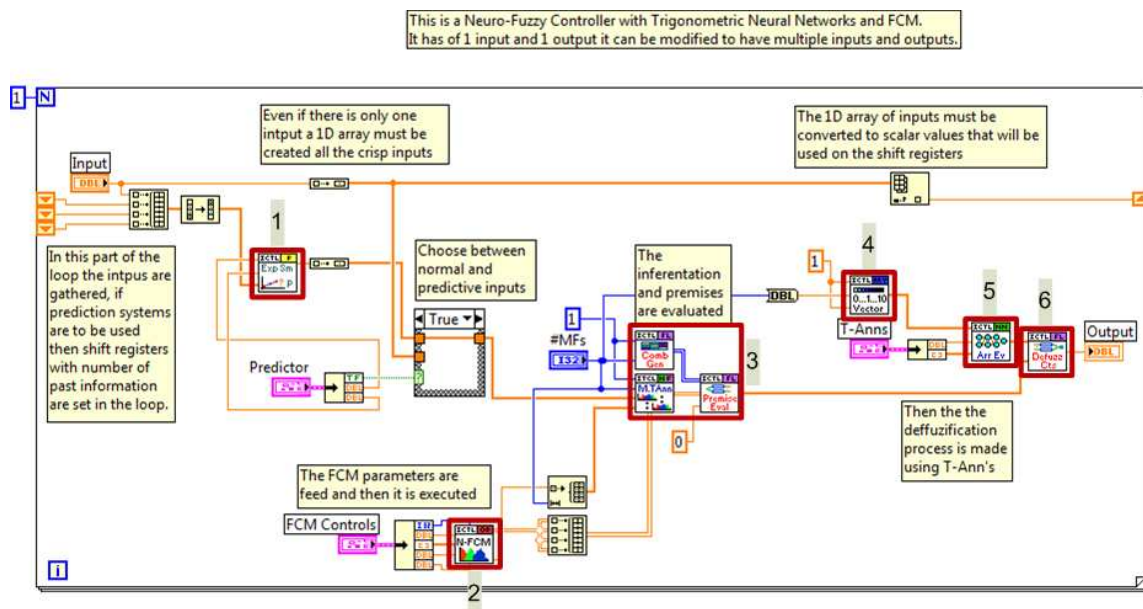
This is a Neuro-Fuzzy Controller with Trigonometric Neural Networks and FCM.
It has of 1 input and 1 output it can be modified to have multiple inputs and outputs.

1 N

Even if there is only one intput a 1D array must be created all the crisp inputs

The 1D array of inputs must be converted to scalar values that will be used on the shift registers

Input
DBL

In this part of the loop the intpus are gathered, if prediction systems are to be used then shift registers with number of past information are set in the loop.

1
ICTL F
Exp Sm
P

Choose between normal and predictive inputs

True

Predictor

The inferentation and premises are evaluated

DBL

4
1
ICTL
0...1...10
Vector

5
ICTL
Arr Ev

6
ICTL
Defuzz Ctr

Output
DBL

T-Anns

1
#MFs
I32

ICTL
Comb Gen
ICTL
M.TAnn
ICTL
Premise Eval

3

0

Then the the deffuzification process is made using T-Ann's

The FCM parameters are feed and then it is executed

FCM Controls

ICTL
N-FCM

2

i